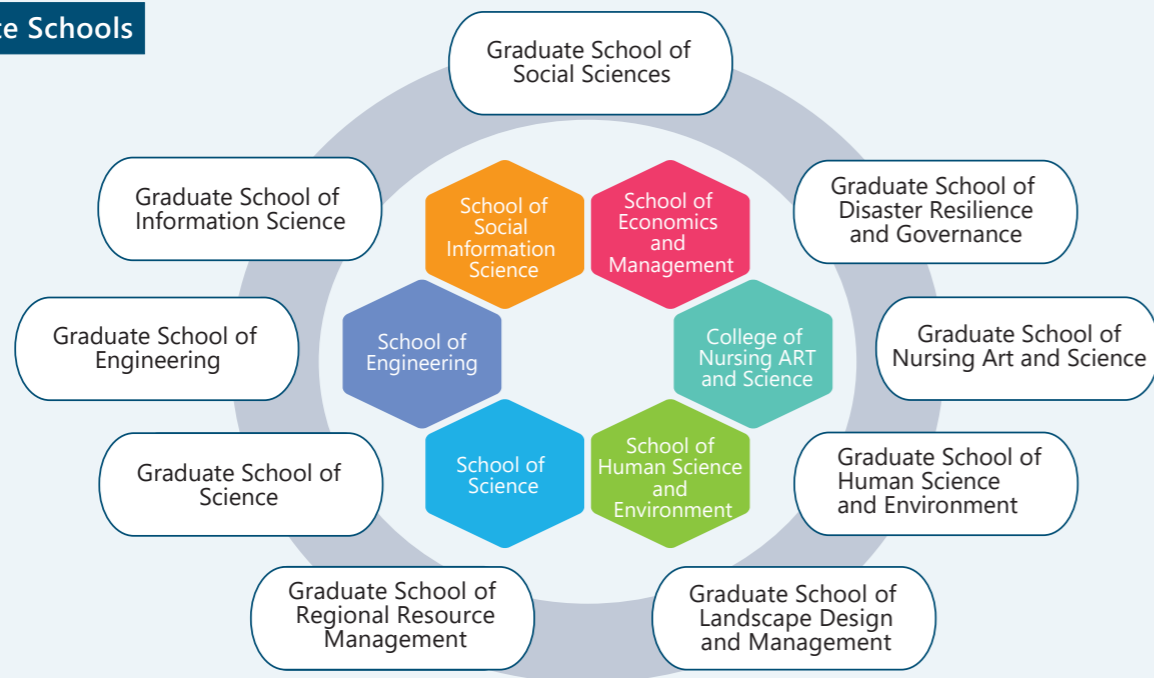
e Schools

Graduate School of Social Sciences

Graduate School of Information Science

Graduate School of Disaster Resilience and Governance

School of Social Information Science

School of Economics and Management

Graduate School of Engineering

School of Engineering

College of Nursing ART and Science

Graduate School of Nursing Art and Science

Graduate School of Science

School of Science

School of Human Science and Environment

Graduate School of Human Science and Environment

Graduate School of Regional Resource Management

Graduate School of Landscape Design and Management